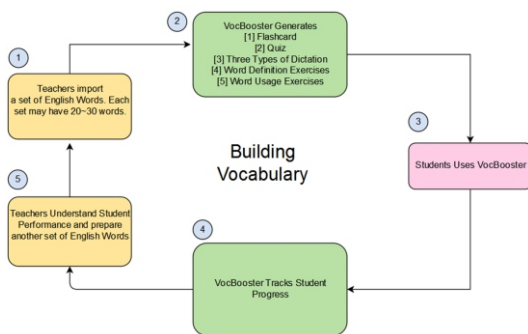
1

Teachers import a set of English Words. Each set may have 20~30 words.

2

VocBooster Generates
[1] Flashcard
[2] Quiz
[3] Three Types of Dictation
[4] Word Definition Exercises
[5] Word Usage Exercises

3

Students Uses VocBooster

Building Vocabulary

4

VocBooster Tracks Student Progress

5

Teachers Understand Student Performance and prepare another set of English Words